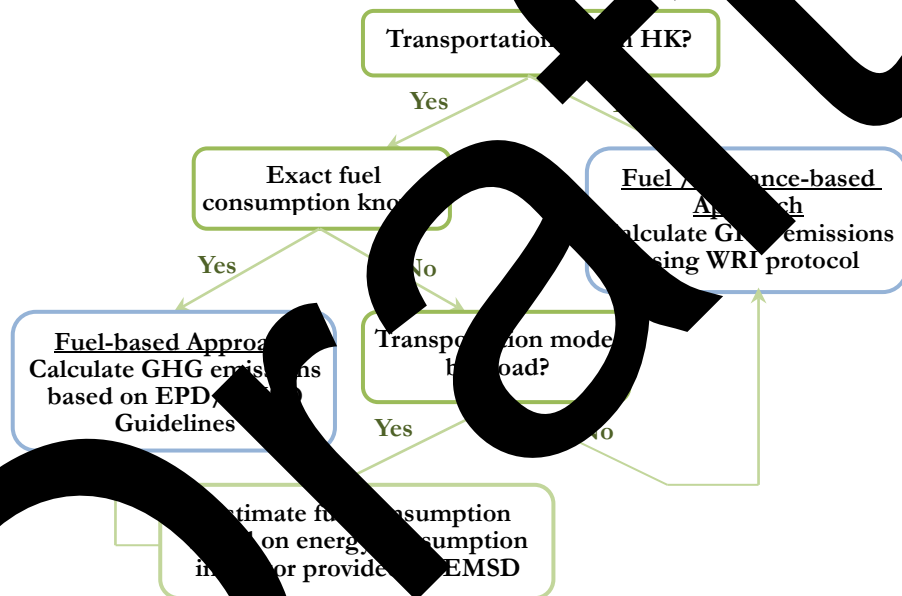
Transportation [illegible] HK?

Yes

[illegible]

Exact fuel consumption kno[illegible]

Fuel / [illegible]ance-based Ap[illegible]ch
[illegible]alculate G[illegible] emissions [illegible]sing WRI protocol

Yes

No

Fuel-based Approa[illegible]
Calculate GHG emis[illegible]ns based on EPD/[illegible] Guidelines

Transpo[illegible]tion mode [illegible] b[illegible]oad?

Yes

No

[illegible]stimate fu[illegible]nsumption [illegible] on energy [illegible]sumption i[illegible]or provide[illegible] EMSD